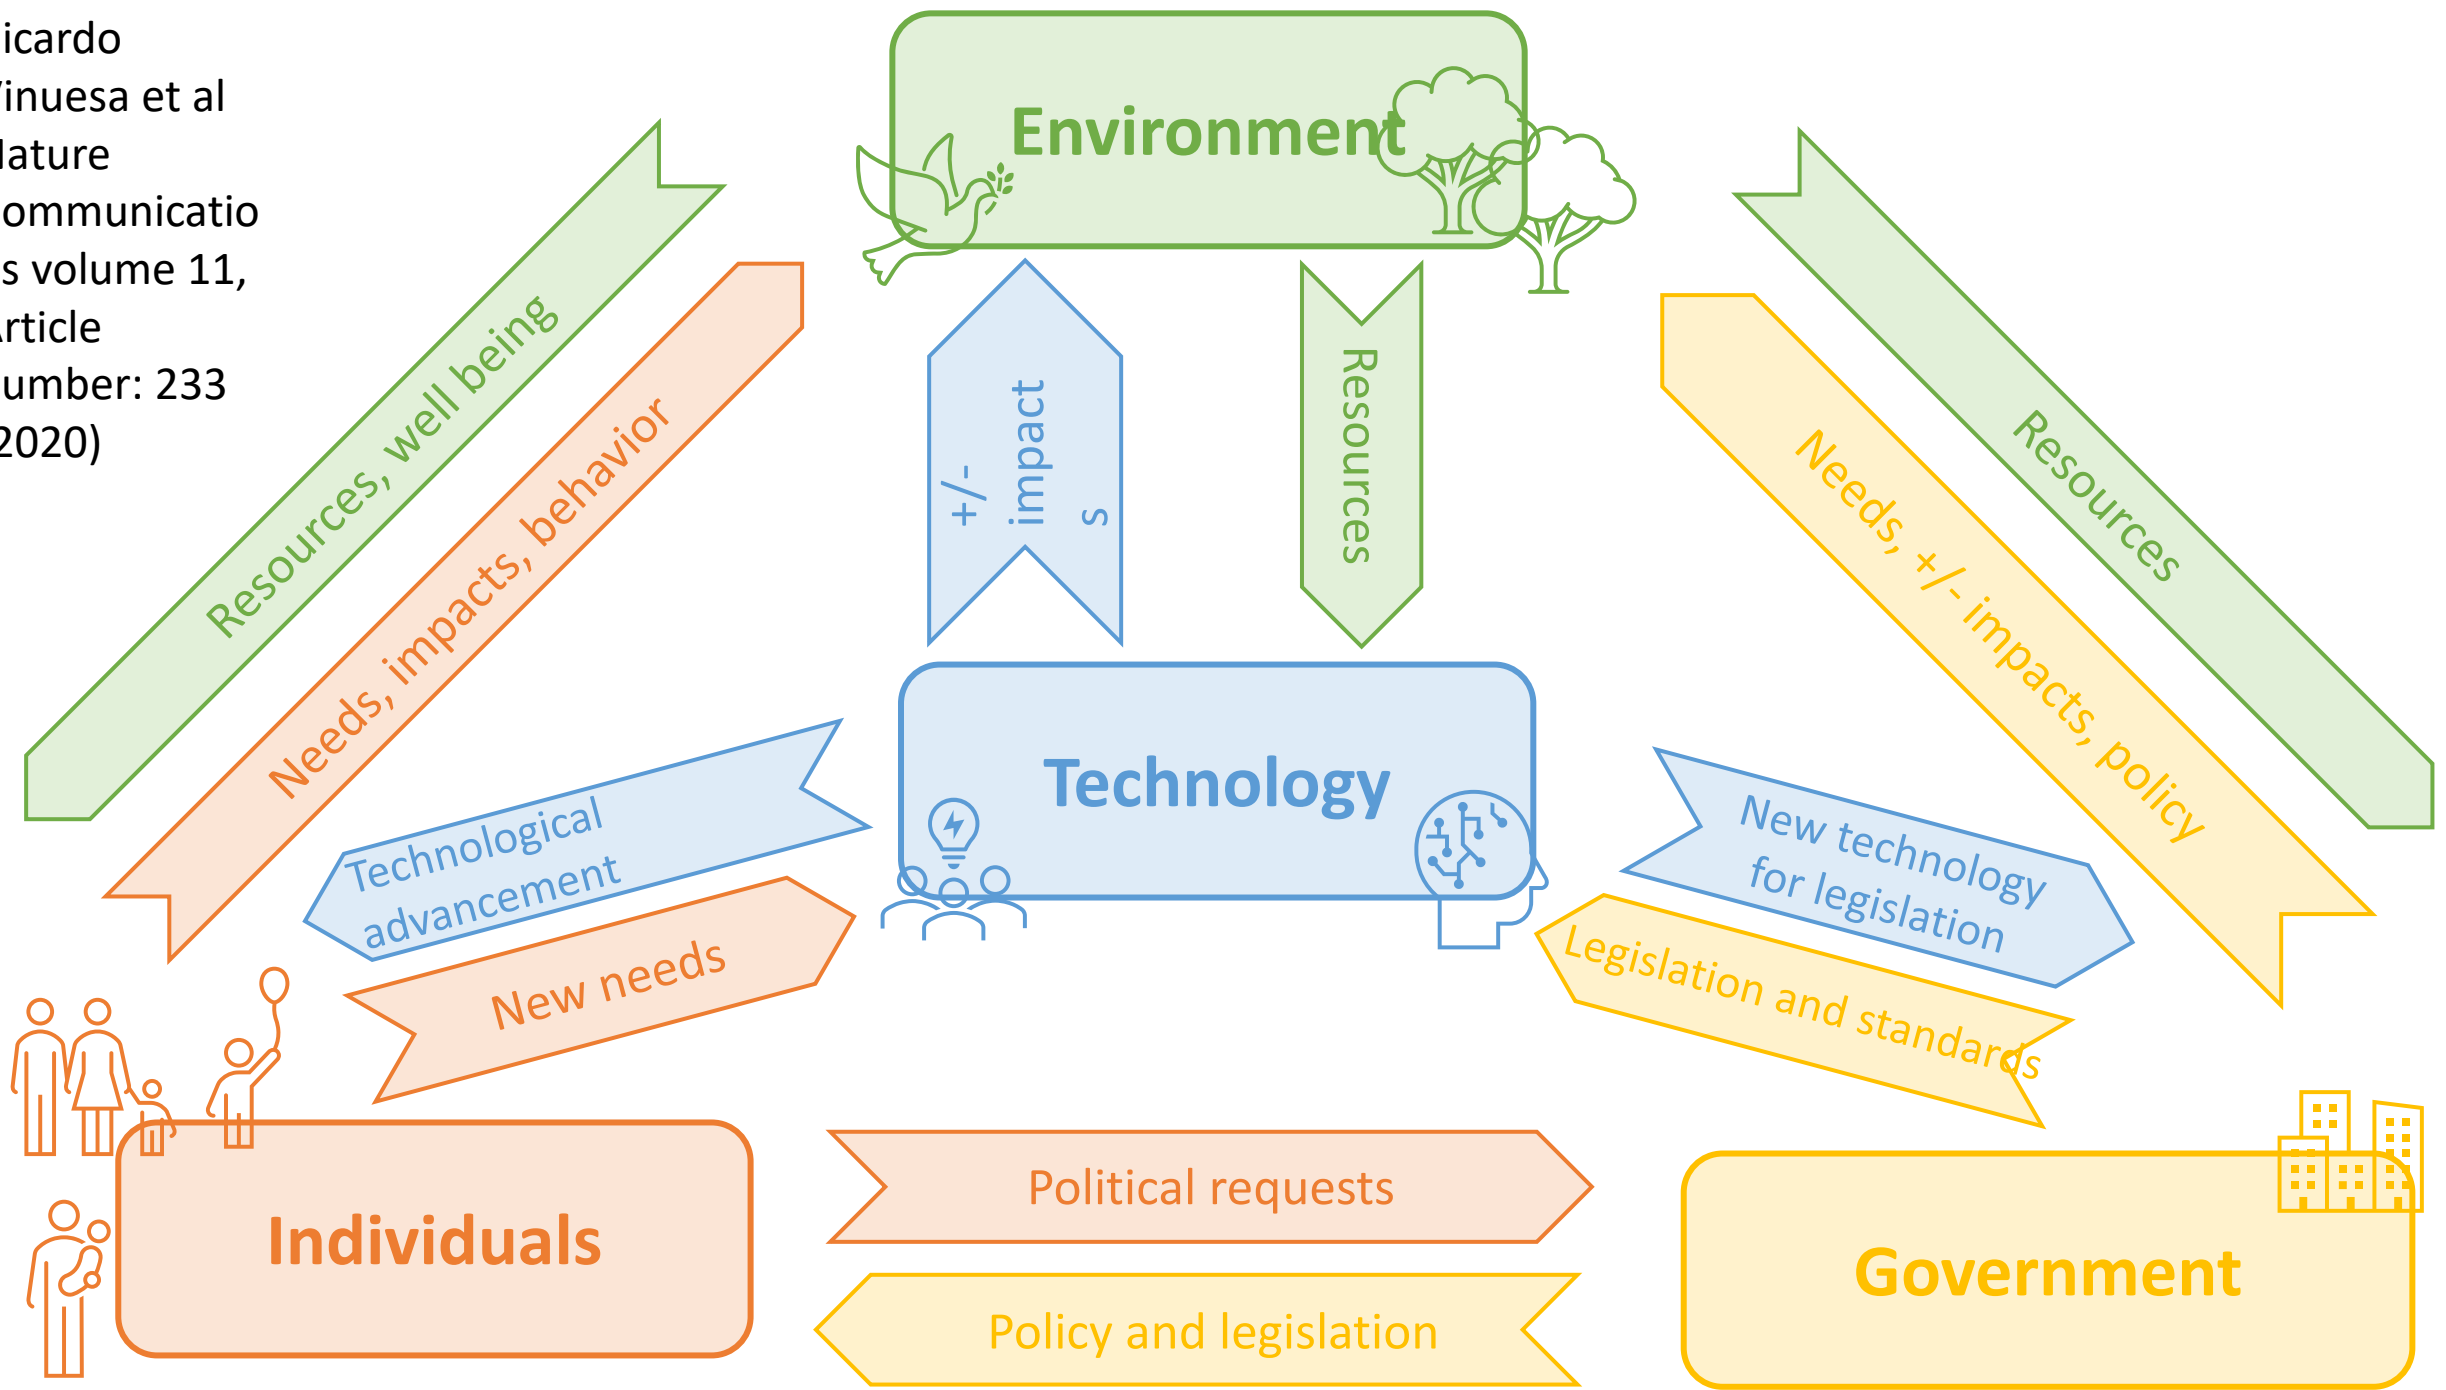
icardo
'inuesa et al
lature
ommunicatio
s volume 11,
rticle
umber: 233
2020)

Environment

Resources, well being

Needs, impacts, behavior

+/- impact s

Resources

Resources

Needs, +/- impacts, policy

Technology

Technological advancement

New needs

New technology for legislation

Legislation and standards

Individuals

Political requests

Policy and legislation

Government